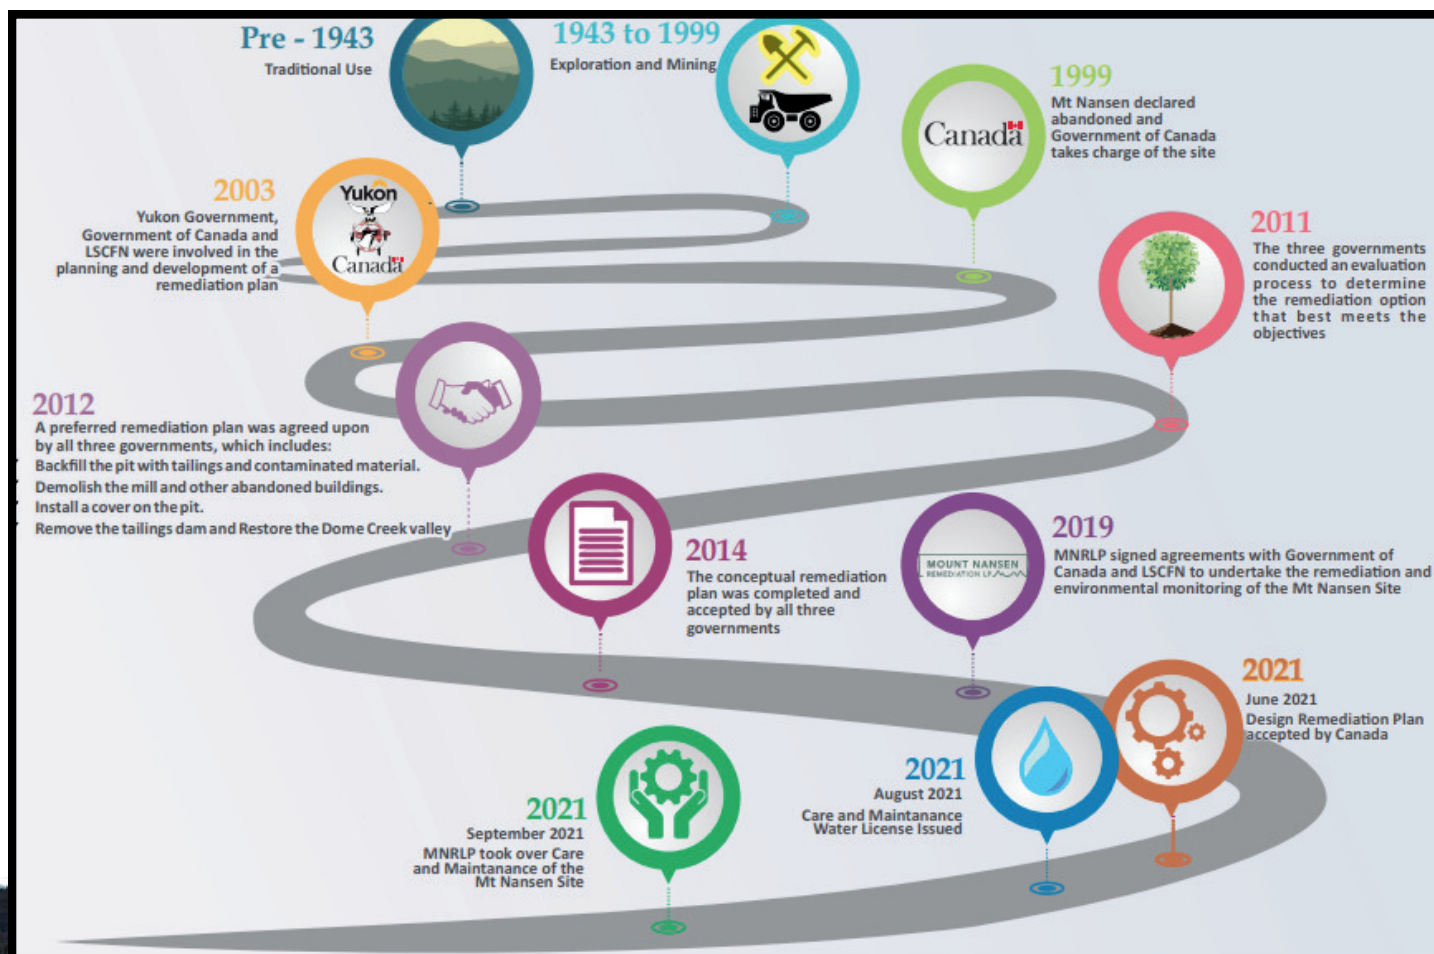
Pre - 1943
Traditional Use

1943 to 1999
Exploration and Mining

1999
Mt Nansen declared abandoned and Government of Canada takes charge of the site

Canada

2003
Yukon Government, Government of Canada and LSCFN were involved in the planning and development of a remediation plan

Yukon
Canada

2011
The three governments conducted an evaluation process to determine the remediation option that best meets the objectives

2012
A preferred remediation plan was agreed upon by all three governments, which includes:
Backfill the pit with tailings and contaminated material.
Demolish the mill and other abandoned buildings.
Install a cover on the pit.
Remove the tailings dam and Restore the Dome Creek valley

2014
The conceptual remediation plan was completed and accepted by all three governments

2019
MNRLP signed agreements with Government of Canada and LSCFN to undertake the remediation and environmental monitoring of the Mt Nansen Site

MOUNT NANSEN
REMEDIATION LP

2021
June 2021
Design Remediation Plan accepted by Canada

2021
August 2021
Care and Maintanance Water License Issued

2021
September 2021
MNRLP took over Care and Maintanance of the Mt Nansen Site